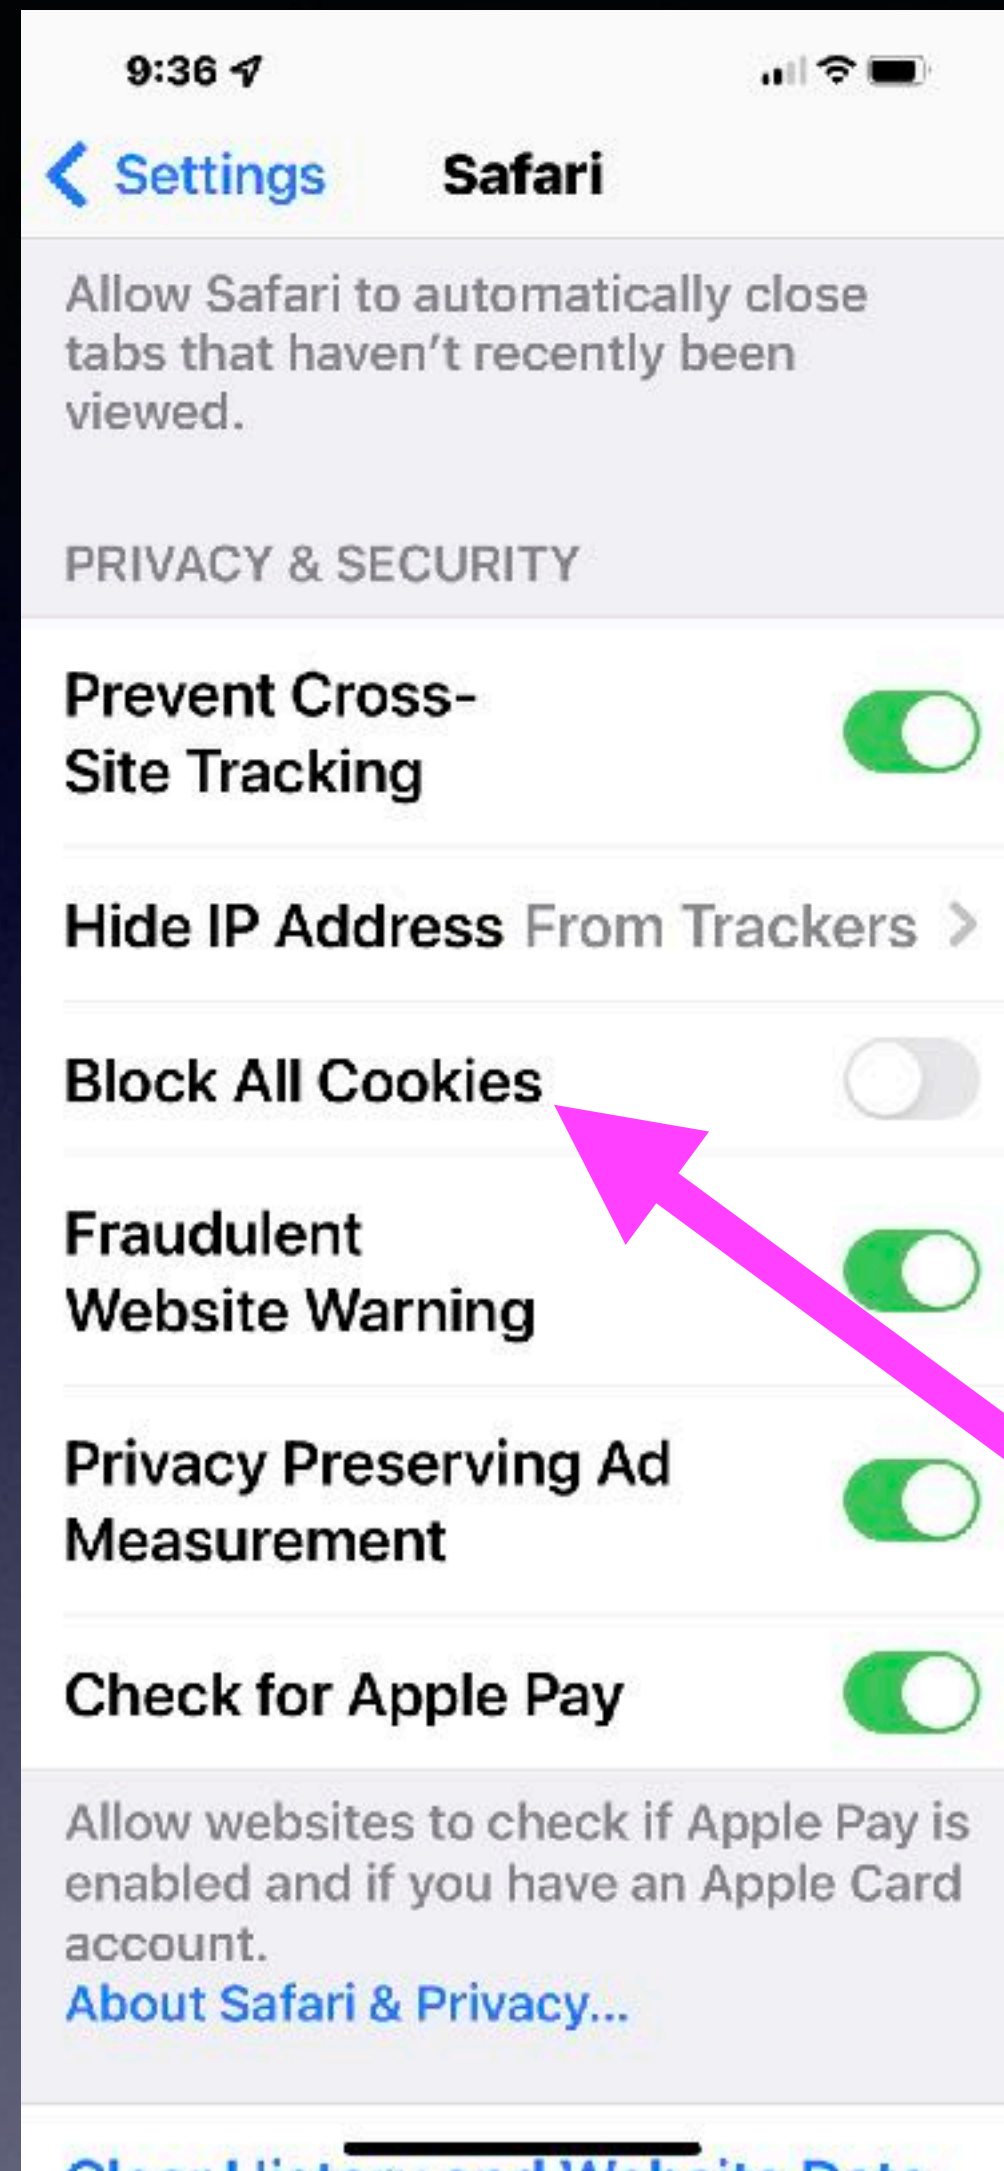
9:36

Settings Safari

Allow Safari to automatically close tabs that haven't recently been viewed.

PRIVACY & SECURITY

Prevent Cross-Site Tracking

Hide IP Address From Trackers

Block All Cookies

Fraudulent Website Warning

Privacy Preserving Ad Measurement

Check for Apple Pay

Allow websites to check if Apple Pay is enabled and if you have an Apple Card account.
About Safari & Privacy...

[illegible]